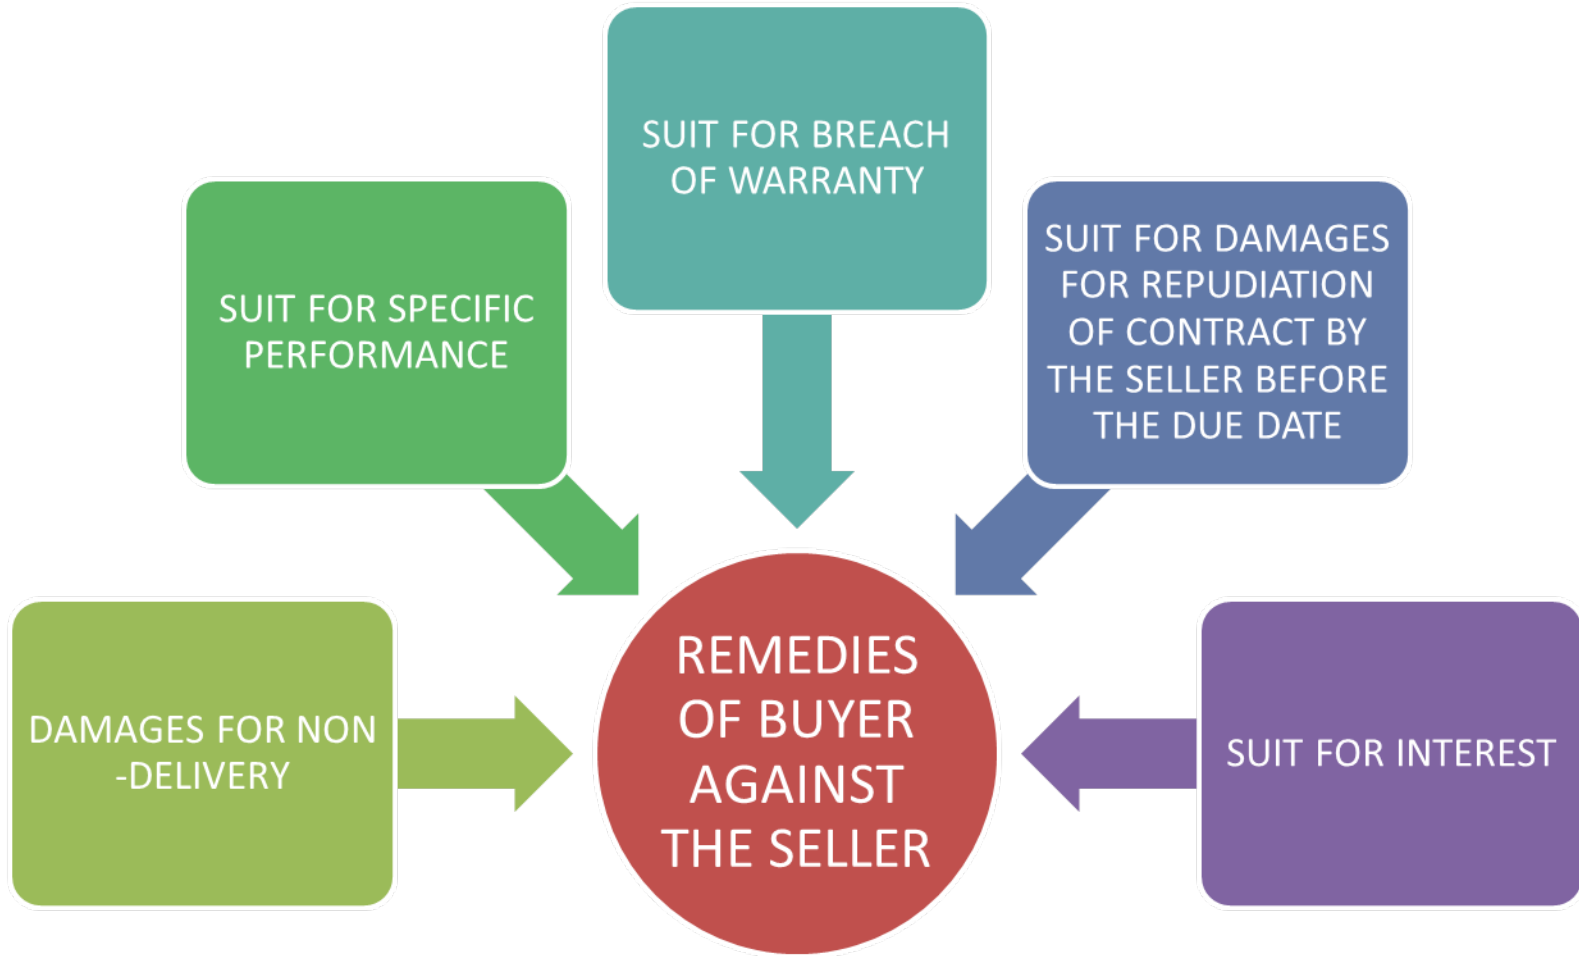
SUIT FOR BREACH OF WARRANTY

SUIT FOR SPECIFIC PERFORMANCE

SUIT FOR DAMAGES FOR REPUDIATION OF CONTRACT BY THE SELLER BEFORE THE DUE DATE

DAMAGES FOR NON -DELIVERY

REMEDIES OF BUYER AGAINST THE SELLER

SUIT FOR INTEREST